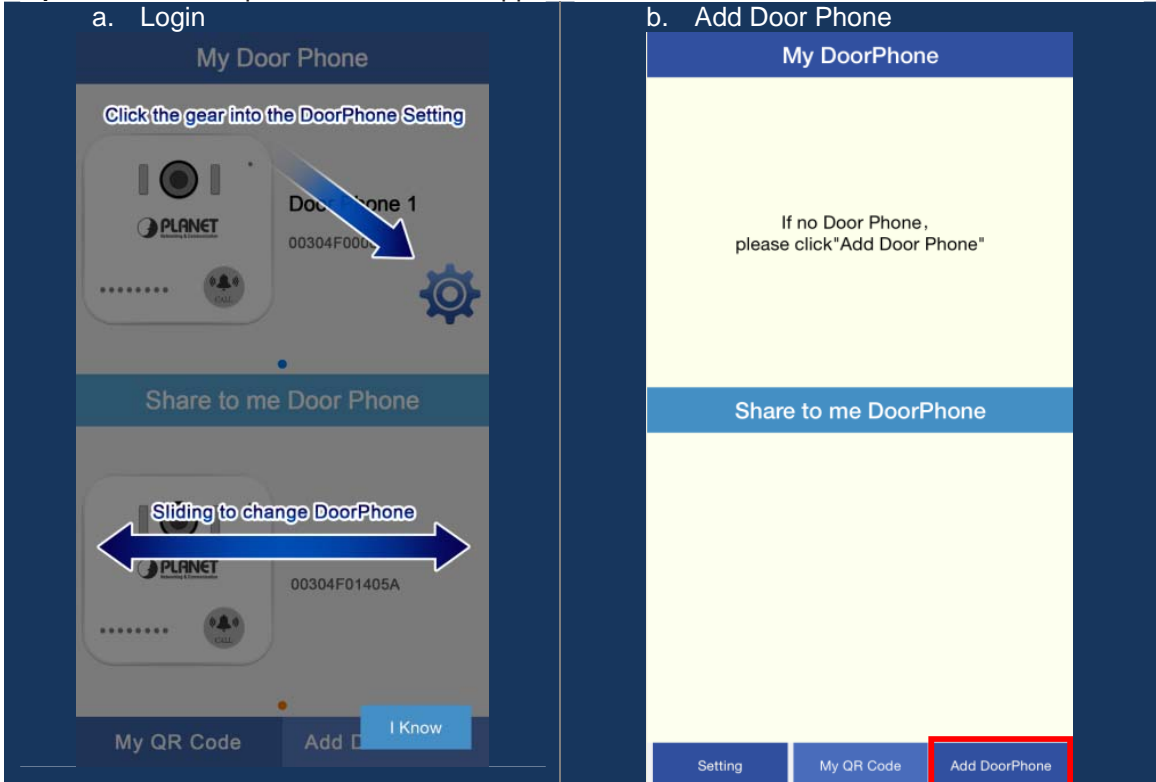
a. Login

My Door Phone

Click the gear into the DoorPhone Setting

PLANET

Doo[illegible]one 1

00304F000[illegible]

CALL

Share to me Door Phone

Sliding to change DoorPhone

PLANET

00304F01405A

CALL

My QR Code

Add D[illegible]

I Know

b. Add Door Phone

My DoorPhone

If no Door Phone, please click"Add Door Phone"

Share to me DoorPhone

Setting

My QR Code

Add DoorPhone